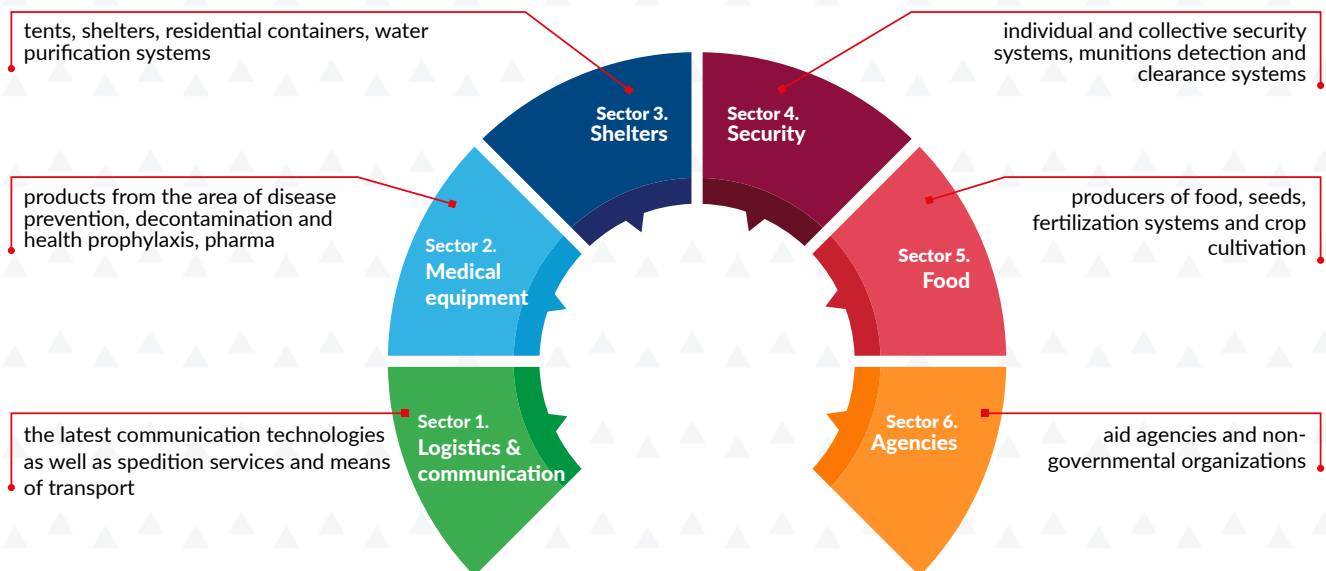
tents, shelters, residential containers, water purification systems

Sector 3.
Shelters

Sector 4.
Security

individual and collective security systems, munitions detection and clearance systems

products from the area of disease prevention, decontamination and health prophylaxis, pharma

Sector 2.
Medical equipment

Sector 5.
Food

producers of food, seeds, fertilization systems and crop cultivation

the latest communication technologies as well as spedition services and means of transport

Sector 1.
Logistics & communication

Sector 6.
Agencies

aid agencies and non-governmental organizations